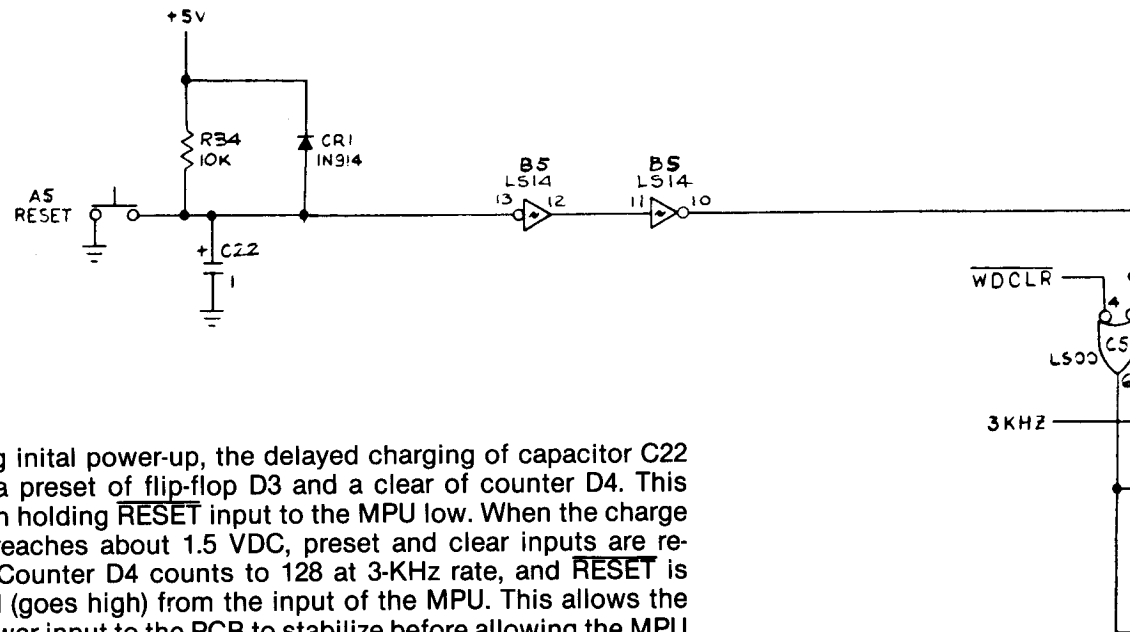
+5V

R34
10K

CR1
1N914

B5
LS14
13 12

B5
LS14
11 10

A5
RESET

C22
1

$\overline{WDCLR}$
4
LS00
C5
3KHZ

g inital power-up, the delayed charging of capacitor C22 a preset of flip-flop D3 and a clear of counter D4. This n holding $\overline{RESET}$ input to the MPU low. When the charge reaches about 1.5 VDC, preset and clear inputs are re- Counter D4 counts to 128 at 3-KHz rate, and $\overline{RESET}$ is l (goes high) from the input of the MPU. This allows the wer input to the PCB to stabilize before allowing the MPU